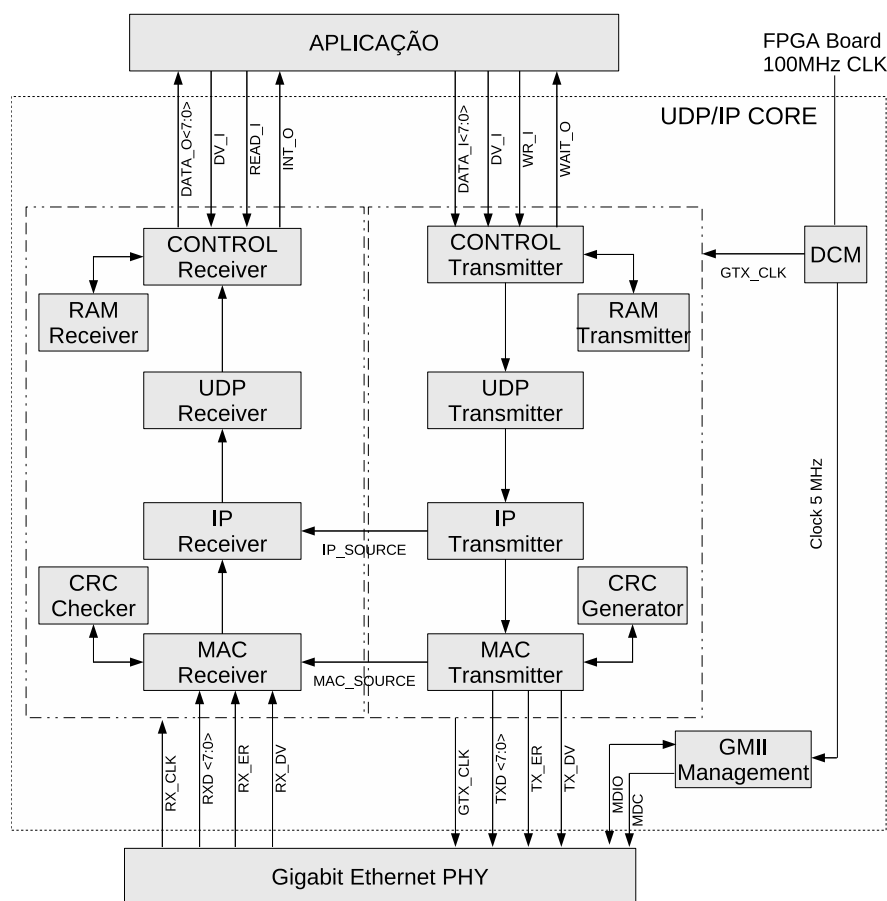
APLICAÇÃO

FPGA Board
100MHz CLK

UDP/IP CORE

DATA_O<7:0>
DV_I
READ_I
INT_O

DATA_I<7:0>
DV_I
WR_I
WAIT_O

CONTROL
Receiver

CONTROL
Transmitter

DCM

GTX_CLK

RAM
Receiver

RAM
Transmitter

UDP
Receiver

UDP
Transmitter

Clock 5 MHz

IP
Receiver

IP_SOURCE

IP
Transmitter

CRC
Checker

CRC
Generator

MAC
Receiver

MAC_SOURCE

MAC
Transmitter

RX_CLK
RXD <7:0>
RX_ER
RX_DV

GTX_CLK
TXD <7:0>
TX_ER
TX_DV

GMII
Management

MDIO
MDC

Gigabit Ethernet PHY